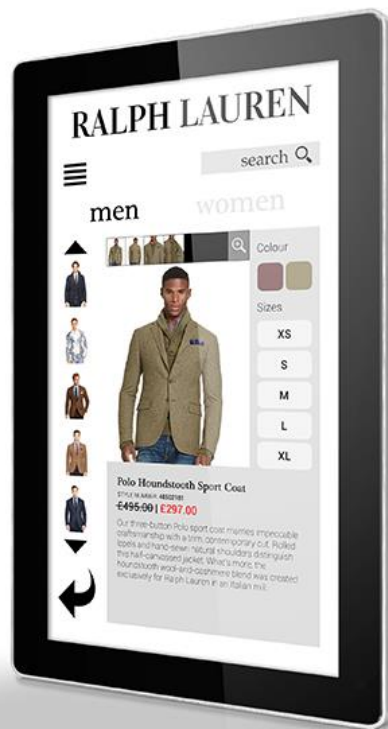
RALPH LAUREN

search

men women

Colour

Sizes

XS

S

M

L

XL

Polo Houndstooth Sport Coat

STYLE NUMBER: 48502181

£495.00 | £297.00

Our three-button Polo sport coat marries impeccable craftsmanship with a trim, contemporary cut. Rolled lapels and hand-sewn natural shoulders distinguish this half-canvassed jacket. What's more, the houndstooth wool-and-cashmere blend was created exclusively for Ralph Lauren in an Italian mill.